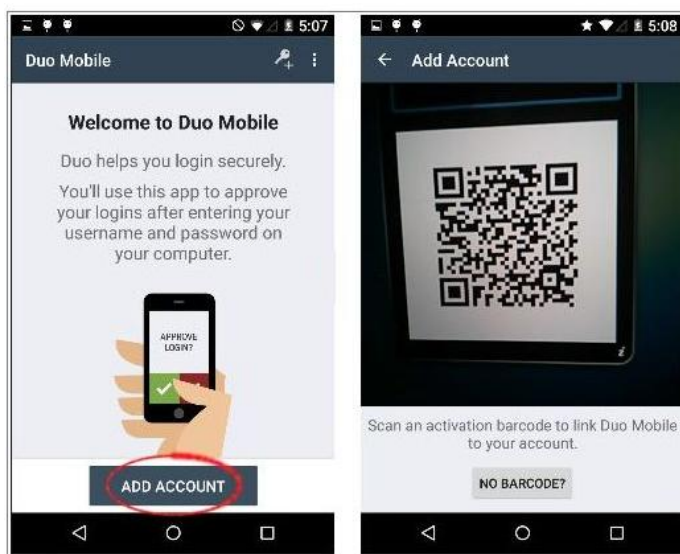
5:07

Duo Mobile

Welcome to Duo Mobile

Duo helps you login securely.

You'll use this app to approve your logins after entering your username and password on your computer.

APPROVE LOGIN?

ADD ACCOUNT

5:08

Add Account

Scan an activation barcode to link Duo Mobile to your account.

NO BARCODE?